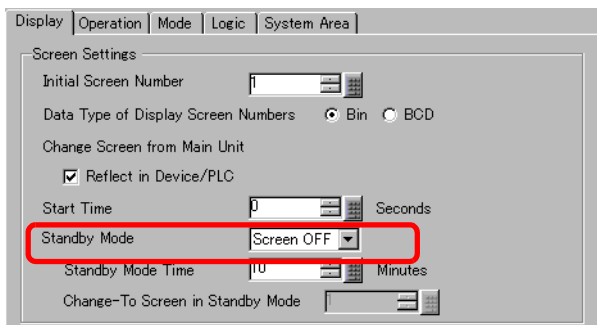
Display | Operation | Mode | Logic | System Area

Screen Settings

Initial Screen Number 1

Data Type of Display Screen Numbers Bin BCD

Change Screen from Main Unit

Reflect in Device/PLC

Start Time 0 Seconds

Standby Mode Screen OFF

Standby Mode Time 10 Minutes

Change-To Screen in Standby Mode 1